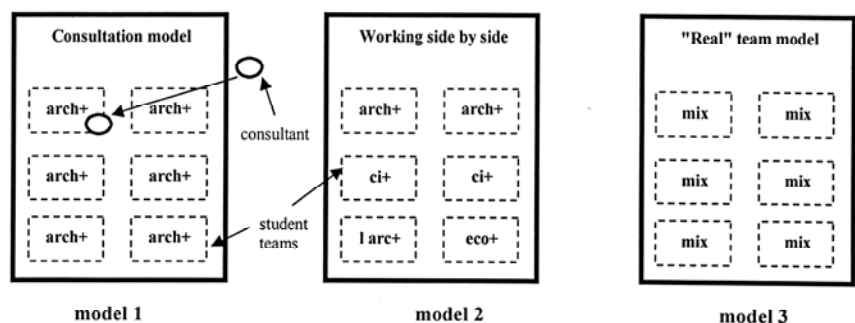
Consultation model

arch+
arch+
arch+
arch+
arch+
arch+

consultant

student teams

model 1

Working side by side

arch+
arch+
ci+
ci+
l arc+
eco+

model 2

"Real" team model

mix
mix
mix
mix
mix
mix

model 3